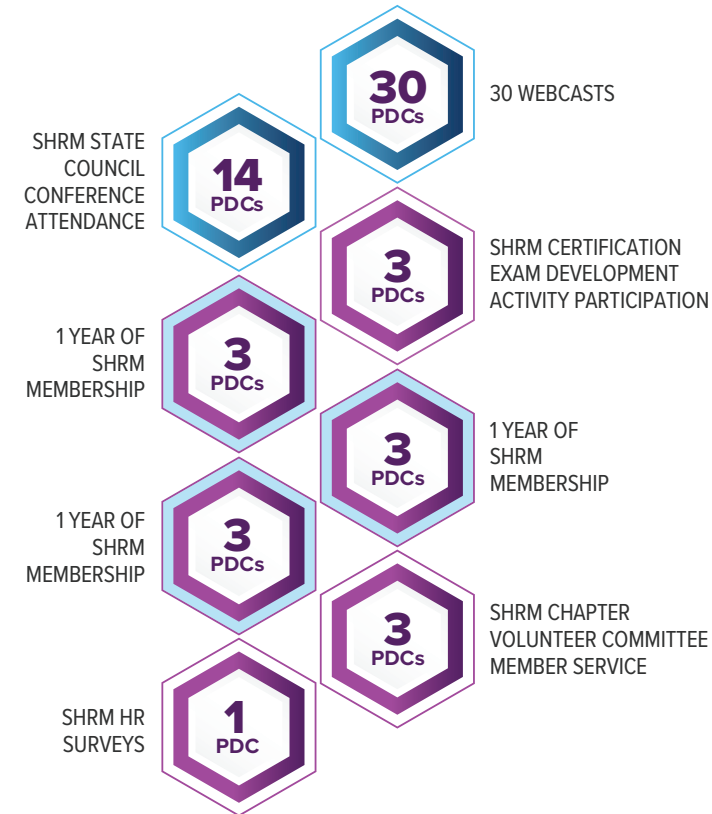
30 PDCs

30 WEBCASTS

SHRM STATE COUNCIL CONFERENCE ATTENDANCE

14 PDCs

3 PDCs

SHRM CERTIFICATION EXAM DEVELOPMENT ACTIVITY PARTICIPATION

1 YEAR OF SHRM MEMBERSHIP

3 PDCs

3 PDCs

1 YEAR OF SHRM MEMBERSHIP

1 YEAR OF SHRM MEMBERSHIP

3 PDCs

3 PDCs

SHRM CHAPTER VOLUNTEER COMMITTEE MEMBER SERVICE

SHRM HR SURVEYS

1 PDC